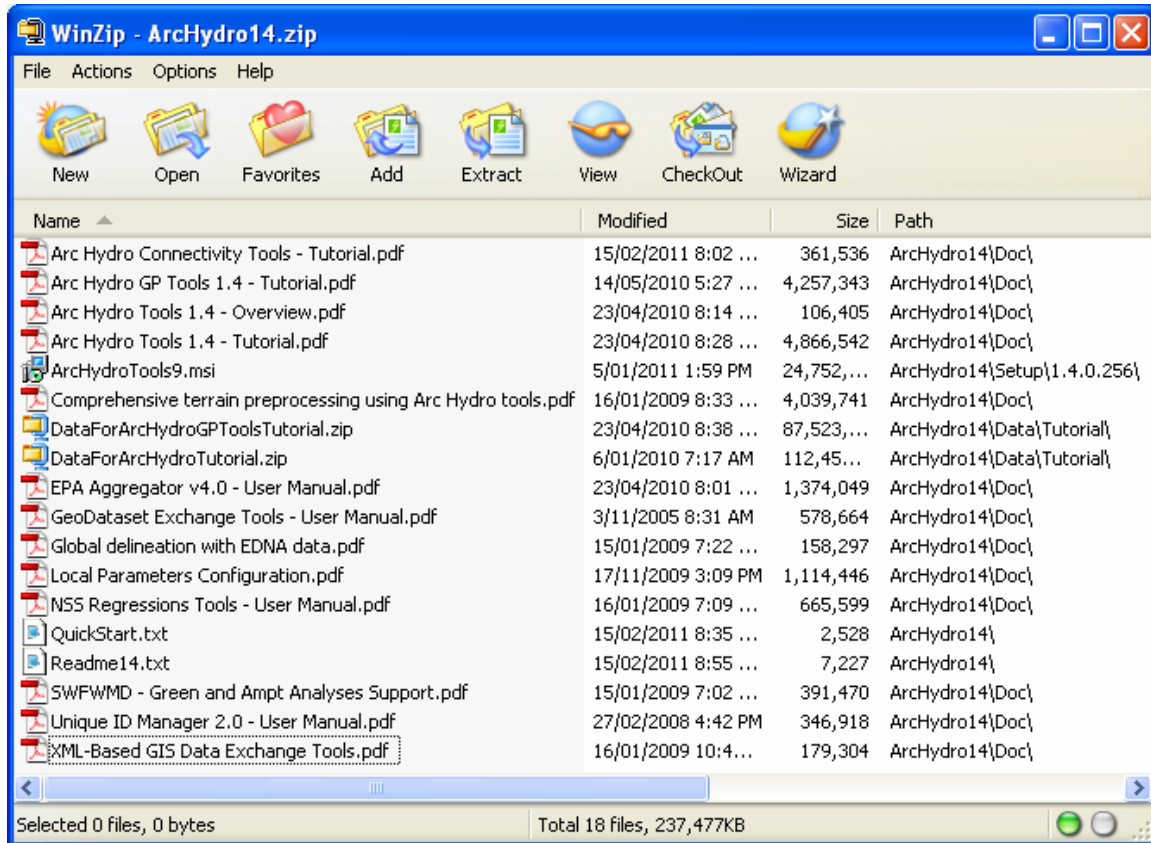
WinZip - ArcHydro14.zip

File Actions Options Help

New Open Favorites Add Extract View CheckOut Wizard

| Name | Modified | Size | Path |
|---|---|---|---|
| Arc Hydro Connectivity Tools - Tutorial.pdf | 15/02/2011 8:02 ... | 361,536 | ArcHydro14\Doc\ |
| Arc Hydro GP Tools 1.4 - Tutorial.pdf | 14/05/2010 5:27 ... | 4,257,343 | ArcHydro14\Doc\ |
| Arc Hydro Tools 1.4 - Overview.pdf | 23/04/2010 8:14 ... | 106,405 | ArcHydro14\Doc\ |
| Arc Hydro Tools 1.4 - Tutorial.pdf | 23/04/2010 8:28 ... | 4,866,542 | ArcHydro14\Doc\ |
| ArcHydroTools9.msi | 5/01/2011 1:59 PM | 24,752,... | ArcHydro14\Setup\1.4.0.256\ |
| Comprehensive terrain preprocessing using Arc Hydro tools.pdf | 16/01/2009 8:33 ... | 4,039,741 | ArcHydro14\Doc\ |
| DataForArcHydroGPToolsTutorial.zip | 23/04/2010 8:38 ... | 87,523,... | ArcHydro14\Data\Tutorial\ |
| DataForArcHydroTutorial.zip | 6/01/2010 7:17 AM | 112,45... | ArcHydro14\Data\Tutorial\ |
| EPA Aggregator v4.0 - User Manual.pdf | 23/04/2010 8:01 ... | 1,374,049 | ArcHydro14\Doc\ |
| GeoDataset Exchange Tools - User Manual.pdf | 3/11/2005 8:31 AM | 578,664 | ArcHydro14\Doc\ |
| Global delineation with EDNA data.pdf | 15/01/2009 7:22 ... | 158,297 | ArcHydro14\Doc\ |
| Local Parameters Configuration.pdf | 17/11/2009 3:09 PM | 1,114,446 | ArcHydro14\Doc\ |
| NSS Regressions Tools - User Manual.pdf | 16/01/2009 7:09 ... | 665,599 | ArcHydro14\Doc\ |
| QuickStart.txt | 15/02/2011 8:35 ... | 2,528 | ArcHydro14\ |
| Readme14.txt | 15/02/2011 8:55 ... | 7,227 | ArcHydro14\ |
| SWFWMD - Green and Ampt Analyses Support.pdf | 15/01/2009 7:02 ... | 391,470 | ArcHydro14\Doc\ |
| Unique ID Manager 2.0 - User Manual.pdf | 27/02/2008 4:42 PM | 346,918 | ArcHydro14\Doc\ |
| XML-Based GIS Data Exchange Tools.pdf | 16/01/2009 10:4... | 179,304 | ArcHydro14\Doc\ |

Selected 0 files, 0 bytes
Total 18 files, 237,477KB